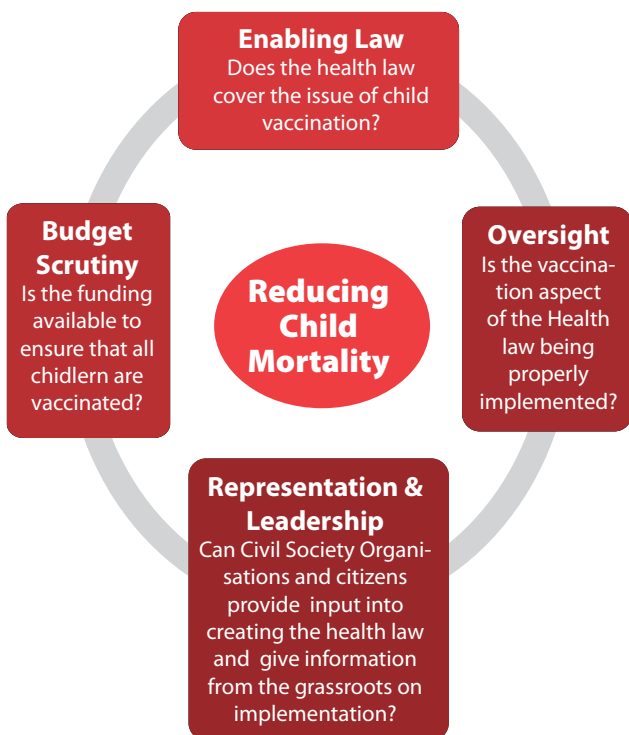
Enabling Law
Does the health law cover the issue of child vaccination?

Budget Scrutiny
Is the funding available to ensure that all chidlern are vaccinated?

Reducing Child Mortality

Oversight
Is the vaccination aspect of the Health law being properly implemented?

Representation & Leadership
Can Civil Society Organisations and citizens provide input into creating the health law and give information from the grassroots on implementation?